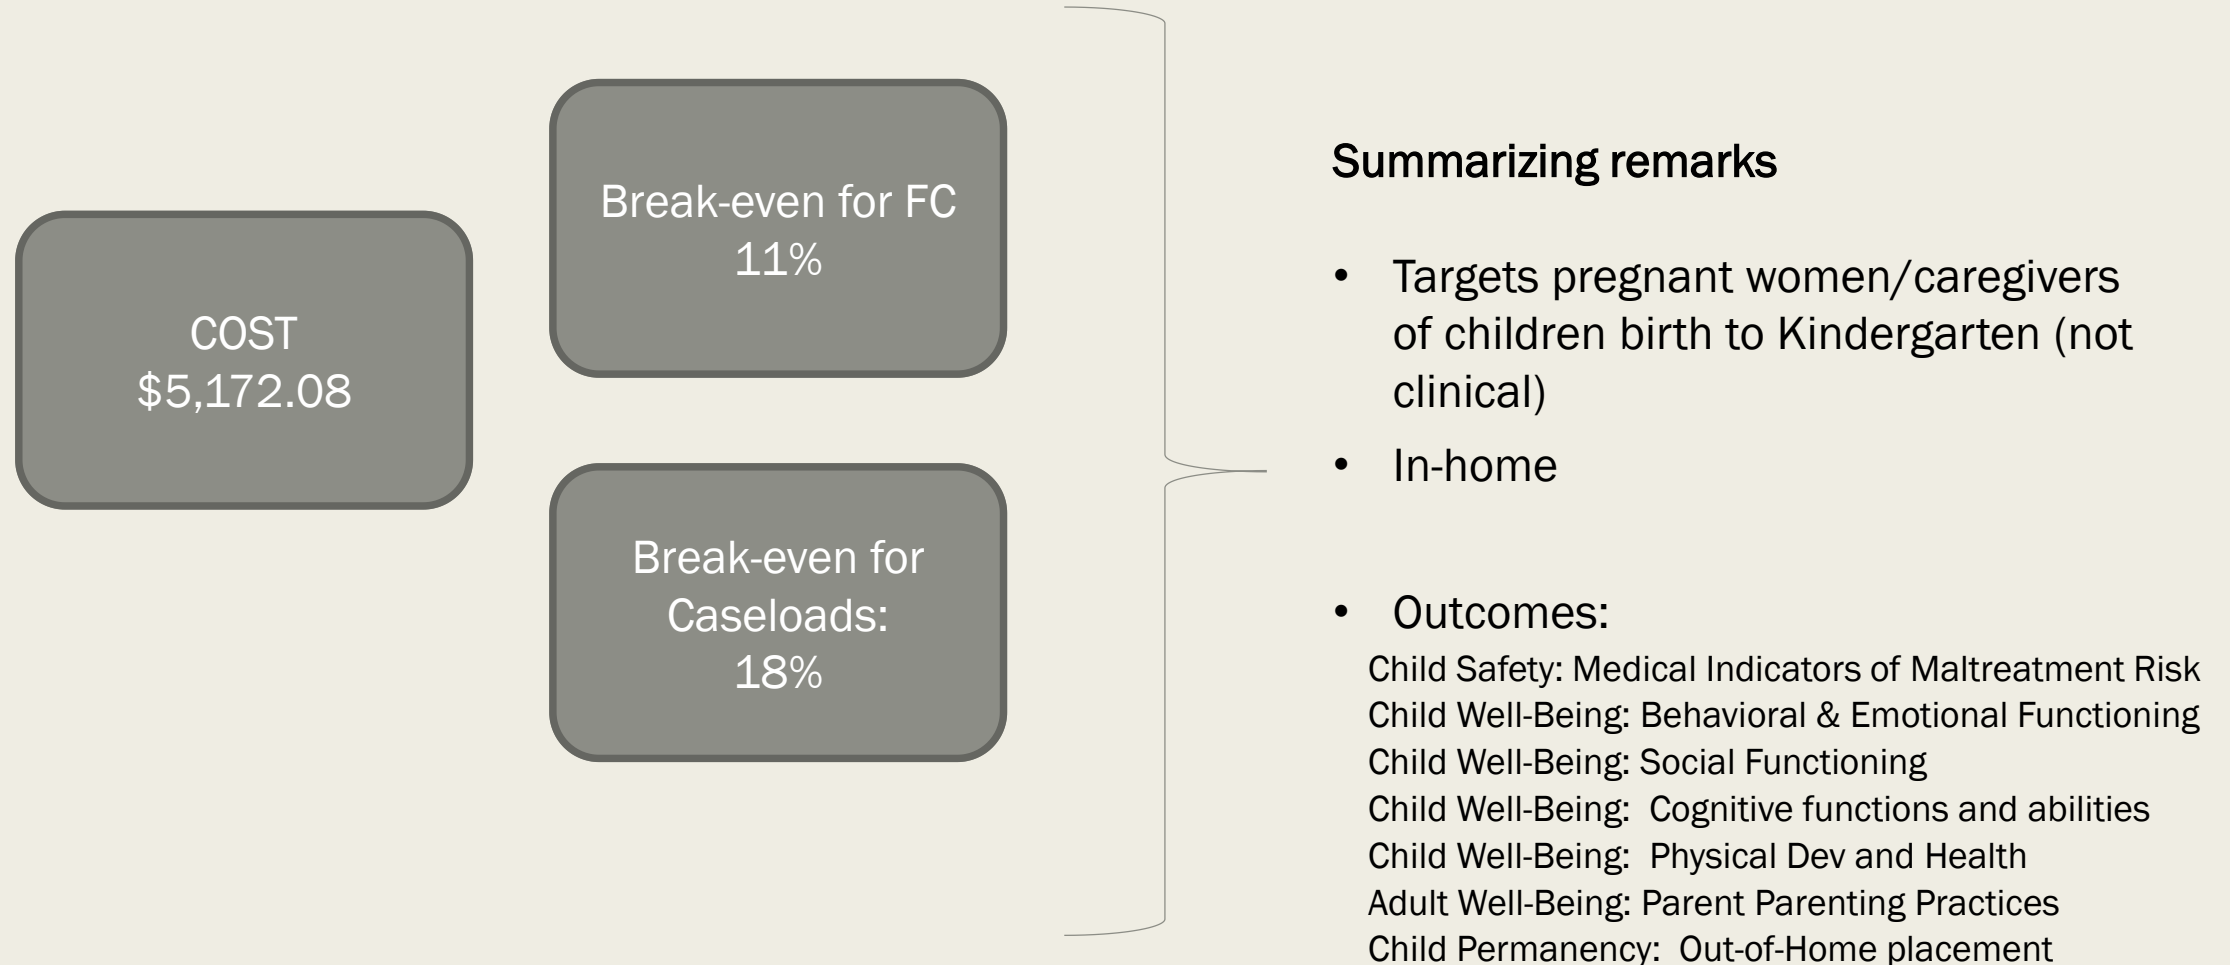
COST
$5,172.08

Break-even for FC
11%

Break-even for Caseloads:
18%

Summarizing remarks

- Targets pregnant women/caregivers of children birth to Kindergarten (not clinical)
- In-home
- Outcomes:

Child Safety: Medical Indicators of Maltreatment Risk
Child Well-Being: Behavioral & Emotional Functioning
Child Well-Being: Social Functioning
Child Well-Being: Cognitive functions and abilities
Child Well-Being: Physical Dev and Health
Adult Well-Being: Parent Parenting Practices
Child Permanency: Out-of-Home placement